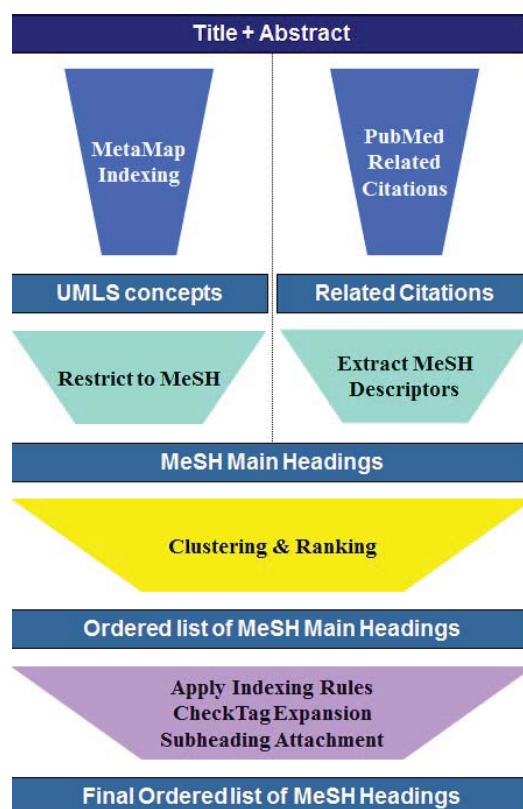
Title + Abstract

MetaMap Indexing

PubMed Related Citations

UMLS concepts

Related Citations

Restrict to MeSH

Extract MeSH Descriptors

MeSH Main Headings

Clustering & Ranking

Ordered list of MeSH Main Headings

Apply Indexing Rules
CheckTag Expansion
Subheading Attachment

Final Ordered list of MeSH Headings